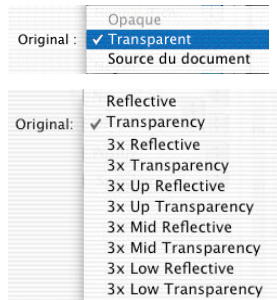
Original :
Opaque
✓ Transparent
Source du document

Original:
Reflective
✓ Transparency
3x Reflective
3x Transparency
3x Up Reflective
3x Up Transparency
3x Mid Reflective
3x Mid Transparency
3x Low Reflective
3x Low Transparency